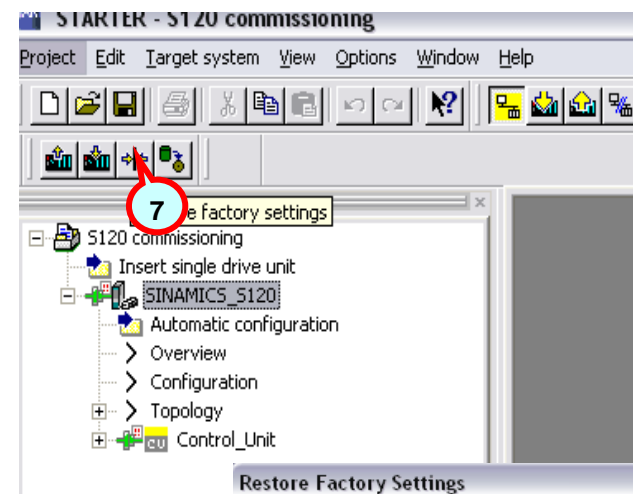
STARTER - S120 commissioning

Project Edit Target system View Options Window Help

7

e factory settings

S120 commissioning
Insert single drive unit
SINAMICS_S120
Automatic configuration
Overview
Configuration
Topology
Control_Unit

Restore Factory Settings